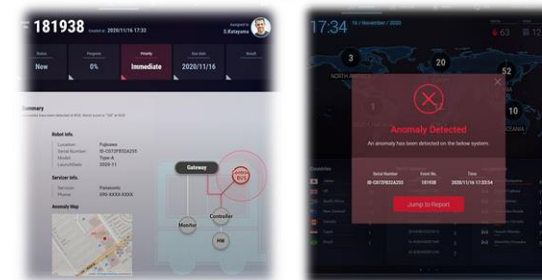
181938 Created at 2020/11/16 17:33

Assigned to
S.Katayama

| Status | Progress | Priority | Due Date | Result |
|---|---|---|---|---|
| New | 0% | Immediate | 2020/11/16 | |

Summary

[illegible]

Robot Info.

Location Fujisawa
Serial Number IS-C073FBDA235
Model Type-A
Launch Date 2020-11

Servicer Info.

Servicer Panasonic
Phone 090-XXXX-XXXX

Anomaly Map

Gateway

Controller

Monitor

HW

17:34 16 / November / 2020

3

20

52

NORTH AM

OCEANIA

Anomaly Detected

An anomaly has been detected on the below system.

| Serial Number | Event No. | Time |
|---|---|---|
| IS-C073FBDA235 | 181938 | 2020/11/16 17:33:54 |

Jump to Report

Countries